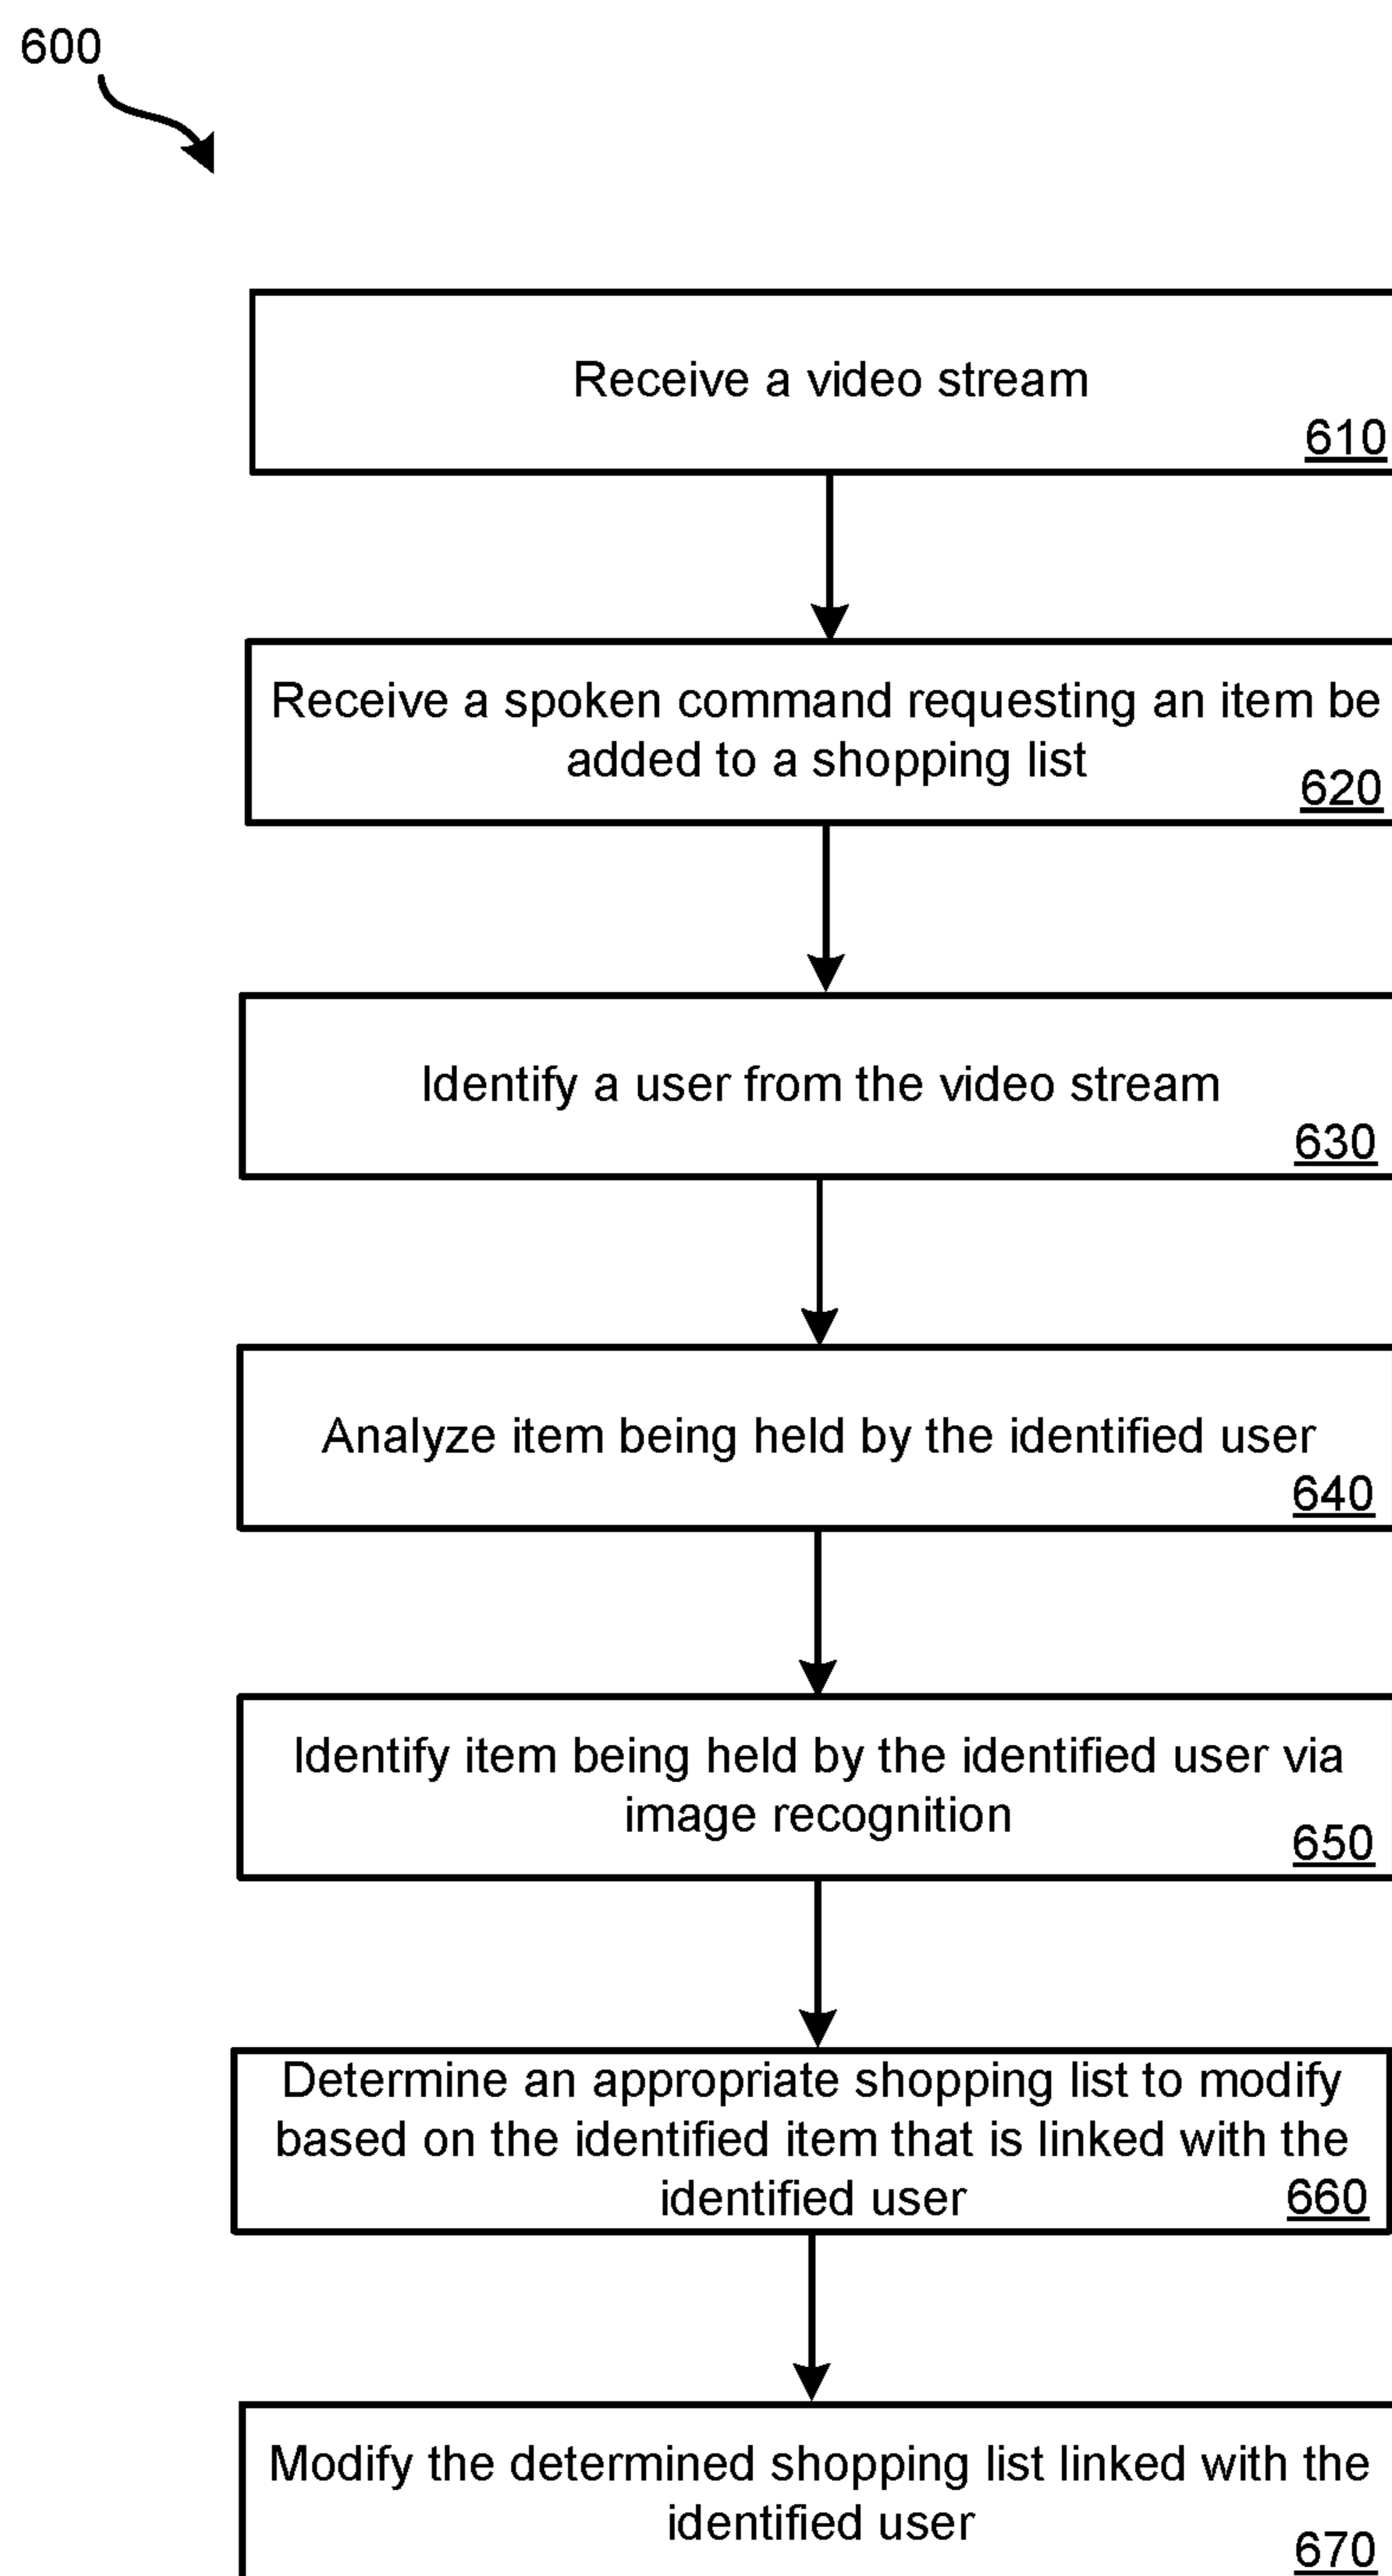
600

Receive a video stream
610

Receive a spoken command requesting an item be added to a shopping list
620

Identify a user from the video stream
630

Analyze item being held by the identified user
640

Identify item being held by the identified user via image recognition
650

Determine an appropriate shopping list to modify based on the identified item that is linked with the identified user
660

Modify the determined shopping list linked with the identified user
670